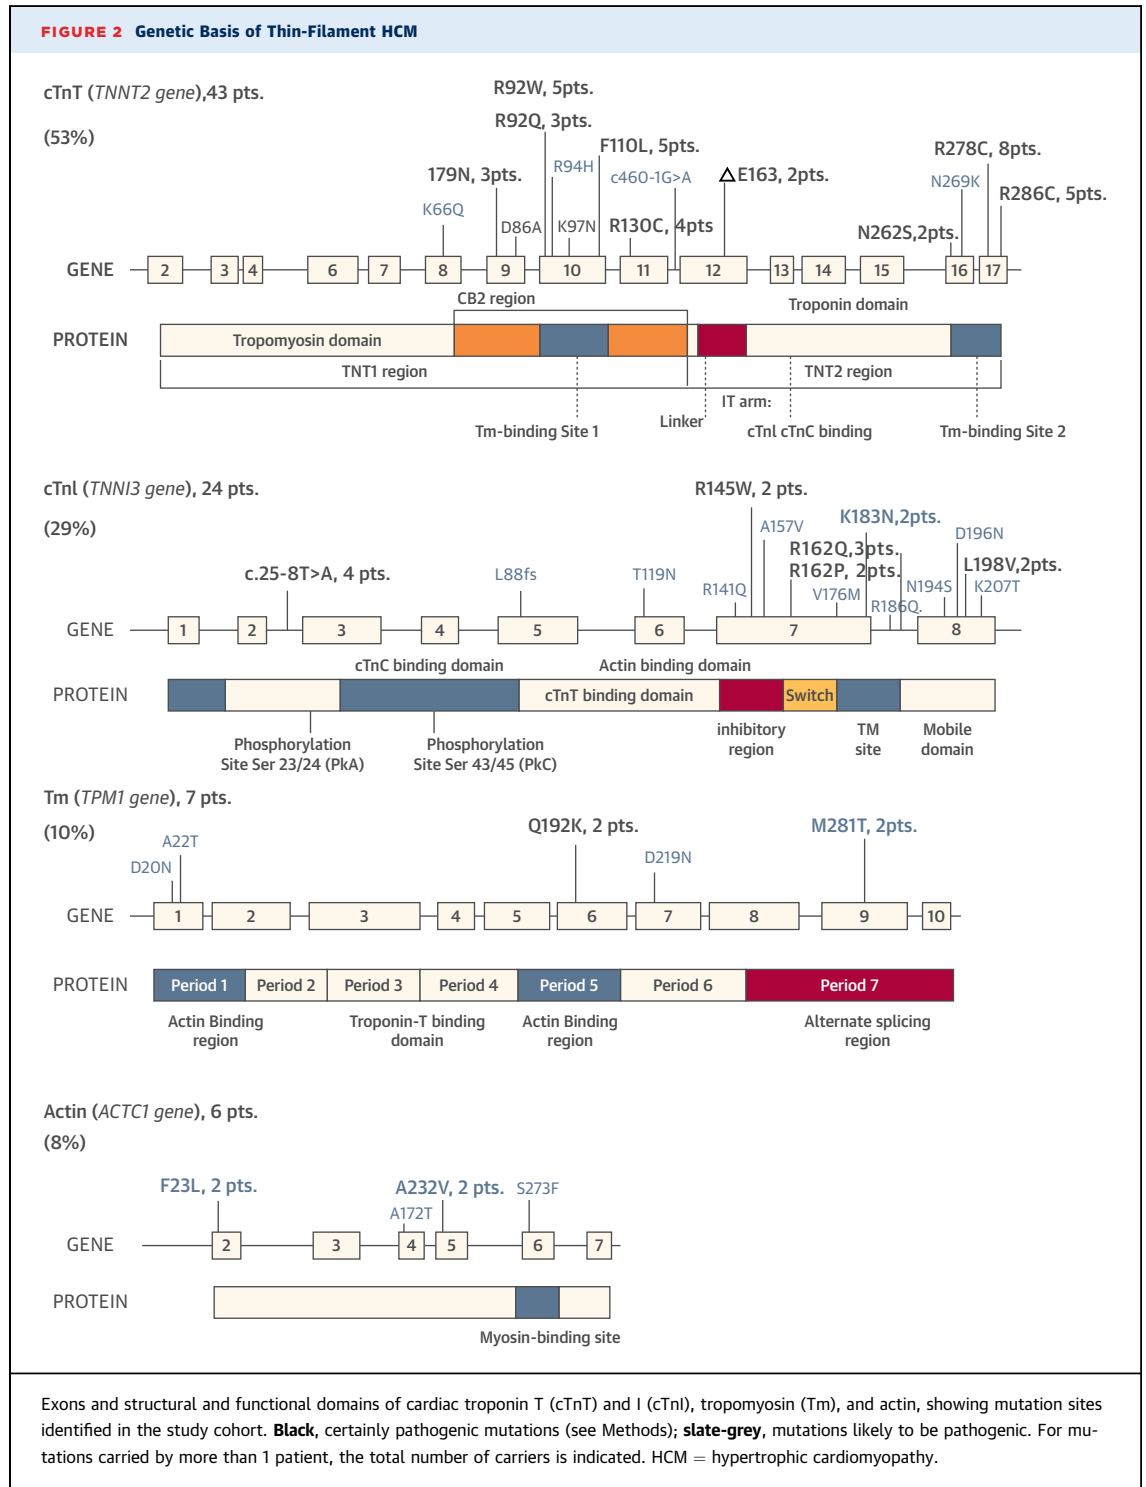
FIGURE 2 Genetic Basis of Thin-Filament HCM

cTnT (TNNT2 gene),43 pts.

(53%)

R92W, 5pts.
R92Q, 3pts.
F110L, 5pts.
179N, 3pts.
R94H
c460-1G>A
△E163, 2pts.
R278C, 8pts.
N269K
R286C, 5pts.
K66Q
D86A
K97N
R130C, 4pts
N262S,2pts.

GENE 2 3 4 6 7 8 9 10 11 12 13 14 15 16 17

CB2 region
Troponin domain

PROTEIN Tropomyosin domain

TNT1 region
TNT2 region

IT arm:
Linker
Tm-binding Site 1
cTnl cTnC binding
Tm-binding Site 2

cTnl (TNNI3 gene), 24 pts.

(29%)

R145W, 2 pts.
A157V
K183N,2pts.
D196N
R162Q,3pts.
R162P, 2pts.
L198V,2pts.
c.25-8T>A, 4 pts.
L88fs
T119N
R141Q
V176M
N194S
K207T
R186Q

GENE 1 2 3 4 5 6 7 8

cTnC binding domain
Actin binding domain

PROTEIN cTnT binding domain Switch

Phosphorylation Site Ser 23/24 (PkA)
Phosphorylation Site Ser 43/45 (PkC)
inhibitory region
TM site
Mobile domain

Tm (TPM1 gene), 7 pts.

(10%)

A22T
D20N
Q192K, 2 pts.
D219N
M281T, 2pts.

GENE 1 2 3 4 5 6 7 8 9 10

PROTEIN Period 1 Period 2 Period 3 Period 4 Period 5 Period 6 Period 7

Actin Binding region
Troponin-T binding domain
Actin Binding region
Alternate splicing region

Actin (ACTC1 gene), 6 pts.
(8%)

F23L, 2 pts.
A232V, 2 pts.
S273F
A172T

GENE 2 3 4 5 6 7

PROTEIN

Myosin-binding site

Exons and structural and functional domains of cardiac troponin T (cTnT) and I (cTnI), tropomyosin (Tm), and actin, showing mutation sites identified in the study cohort. Black, certainly pathogenic mutations (see Methods); slate-grey, mutations likely to be pathogenic. For mutations carried by more than 1 patient, the total number of carriers is indicated. HCM = hypertrophic cardiomyopathy.